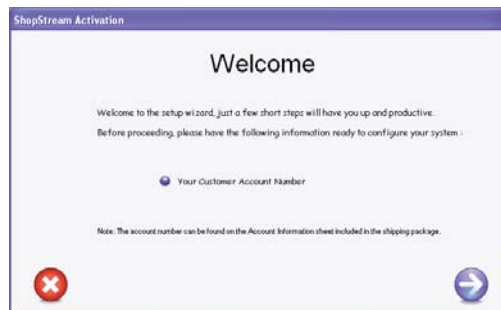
ShopStream Activation

Welcome

Welcome to the setup wizard, just a few short steps will have you up and productive.

Before proceeding, please have the following information ready to configure your system :

Your Customer Account Number

Note: The account number can be found on the Account Information sheet included in the shipping package.